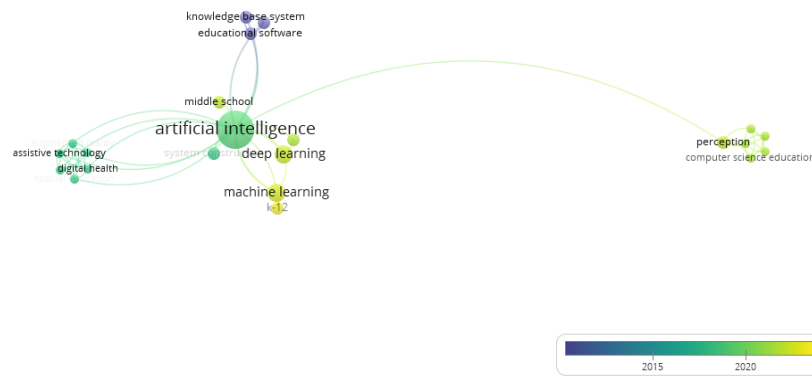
knowledge base system
educational software
middle school
artificial intelligence
system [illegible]
deep learning
assistive technology
digital health
spec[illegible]
machine learning
k-12
perception
computer science education
2015
2020